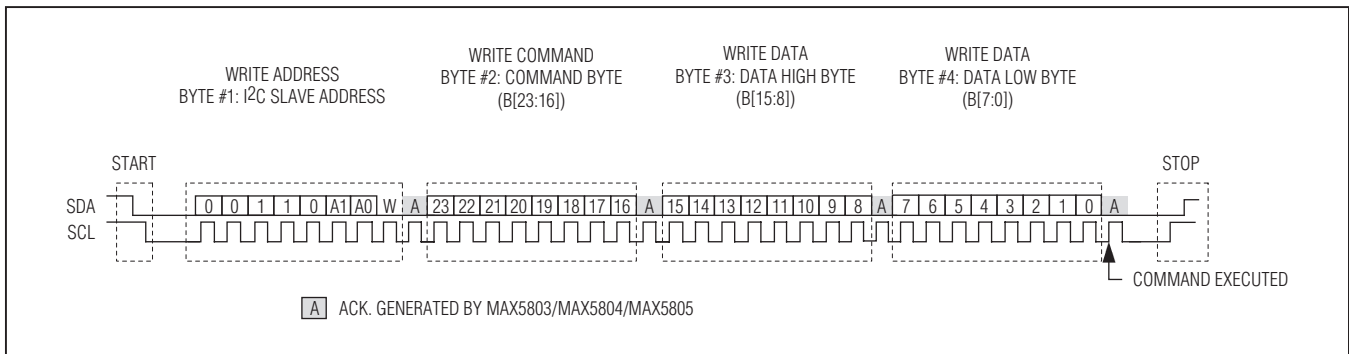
WRITE ADDRESS
BYTE #1: I$^2$C SLAVE ADDRESS

WRITE COMMAND
BYTE #2: COMMAND BYTE
(B[23:16])

WRITE DATA
BYTE #3: DATA HIGH BYTE
(B[15:8])

WRITE DATA
BYTE #4: DATA LOW BYTE
(B[7:0])

START

STOP

SDA
SCL

0 0 1 1 0 A1 A0 W A 23 22 21 20 19 18 17 16 A 15 14 13 12 11 10 9 8 A 7 6 5 4 3 2 1 0 A

COMMAND EXECUTED

A ACK. GENERATED BY MAX5803/MAX5804/MAX5805